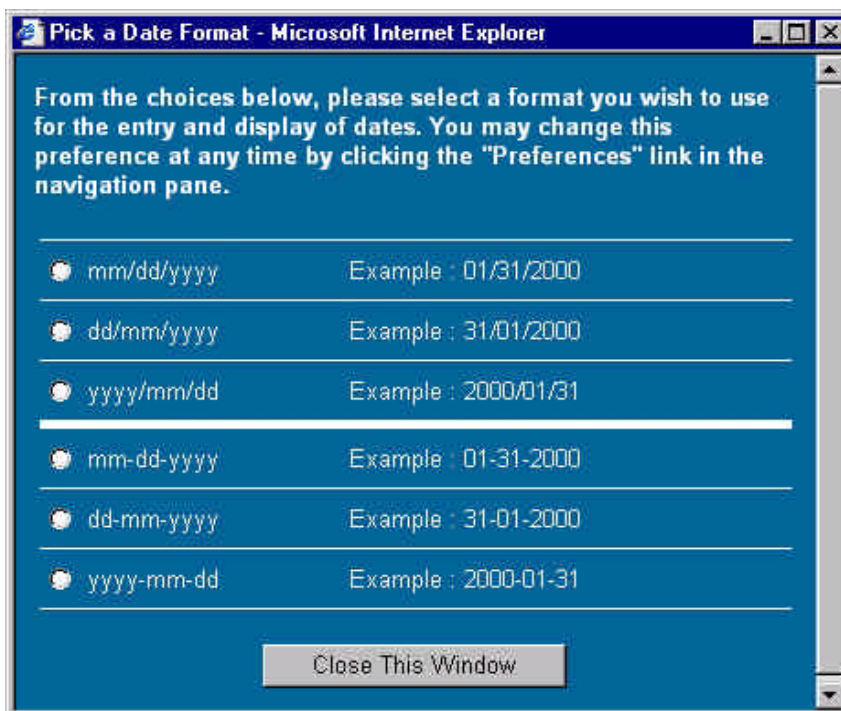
Pick a Date Format - Microsoft Internet Explorer

From the choices below, please select a format you wish to use for the entry and display of dates. You may change this preference at any time by clicking the "Preferences" link in the navigation pane.

| | |
|---|---|
| mm/dd/yyyy | Example : 01/31/2000 |
| dd/mm/yyyy | Example : 31/01/2000 |
| yyyy/mm/dd | Example : 2000/01/31 |
| mm-dd-yyyy | Example : 01-31-2000 |
| dd-mm-yyyy | Example : 31-01-2000 |
| yyyy-mm-dd | Example : 2000-01-31 |

Close This Window